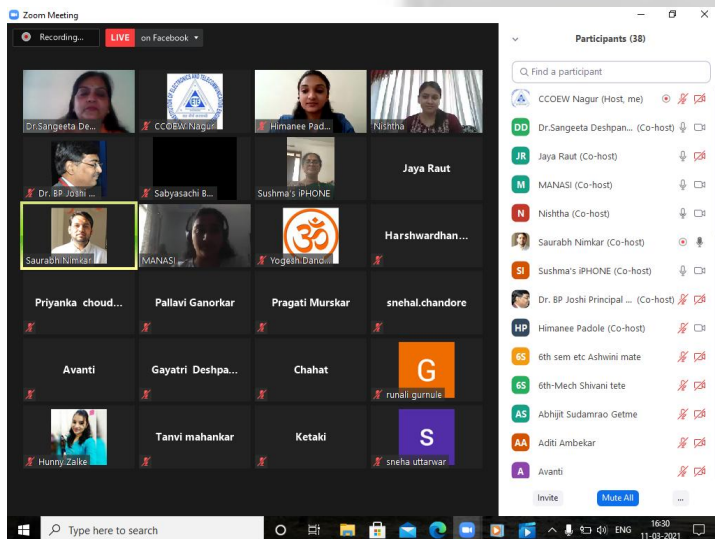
Zoom Meeting

Recording...

LIVE on Facebook

Dr.Sangeeta De...

CCOEW Nagur

Himanee Pad...

Nishtha

Dr. BP Joshi ...

Sabyasachi B...

Sushma's iPHONE

Jaya Raut

Saurabh Nimkar

MANASI

Yogesh Dand...

Harshwardhan...

Priyanka choud...

Pallavi Ganorkar

Pragati Murskar

snehal.chandore

Avanti

Gayatri Deshpa...

Chahat

G

runali gurnule

Hunny Zalke

Tanvi mahankar

Ketaki

S

sneha uttarwar

Participants (38)

Find a participant

CCOEW Nagur (Host, me)

DD Dr.Sangeeta Deshpan... (Co-host)

JR Jaya Raut (Co-host)

M MANASI (Co-host)

N Nishtha (Co-host)

Saurabh Nimkar (Co-host)

SI Sushma's iPHONE (Co-host)

Dr. BP Joshi Principal ... (Co-host)

HP Himanee Padole (Co-host)

6S 6th sem etc Ashwini mate

6S 6th-Mech Shivani tete

AS Abhijit Sudamrao Getme

AA Aditi Ambekar

A Avanti

Invite

Mute All

...

Type here to search

ENG

16:30
11-03-2021